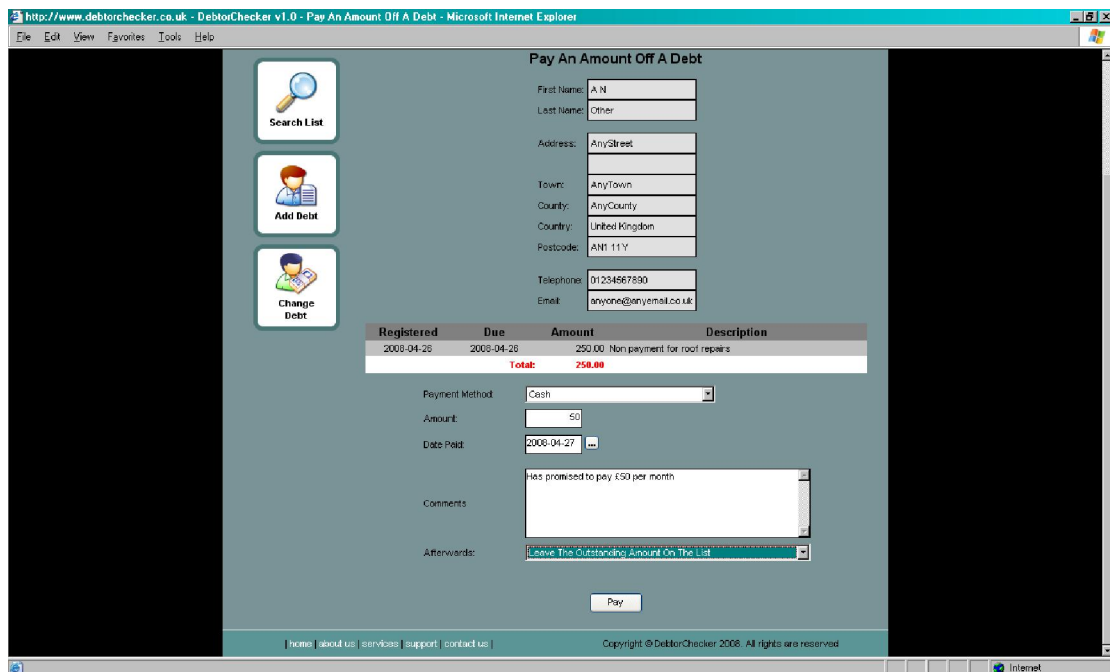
http://www.debtorchecker.co.uk - DebtorChecker v1.0 - Pay An Amount Off A Debt - Microsoft Internet Explorer

File Edit View Favorites Tools Help

Search List

Add Debt

Change Debt

Pay An Amount Off A Debt

First Name: A N
Last Name: Other

Address: AnyStreet

Town: AnyTown
County: AnyCounty
Country: United Kingdom
Postcode: AN1 11Y

Telephone: 01234567890
Email: anyone@anyemail.co.uk

| Registered | Due | Amount | Description |
|---|---|---|---|
| 2008-04-26 | 2008-04-26 | 250.00 | Non payment for roof repairs |
| | Total: | 250.00 | |

Payment Method: Cash

Amount: 50

Date Paid: 2008-04-27 ...

Comments: Has promised to pay £50 per month

Afterwards: Leave The Outstanding Amount On The List

Pay

| home | about us | services | support | contact us |

Copyright © DebtorChecker 2008. All rights are reserved

Internet